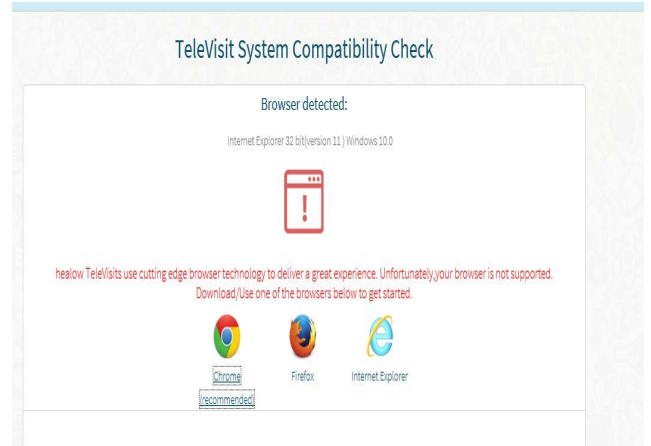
TeleVisit System Compatibility Check

Browser detected:

Internet Explorer 32 bit(version 11 ) Windows 10.0

healow TeleVisits use cutting edge browser technology to deliver a great experience. Unfortunately,your browser is not supported. Download/Use one of the browsers below to get started.

Chrome (recommended)

Firefox

Internet Explorer